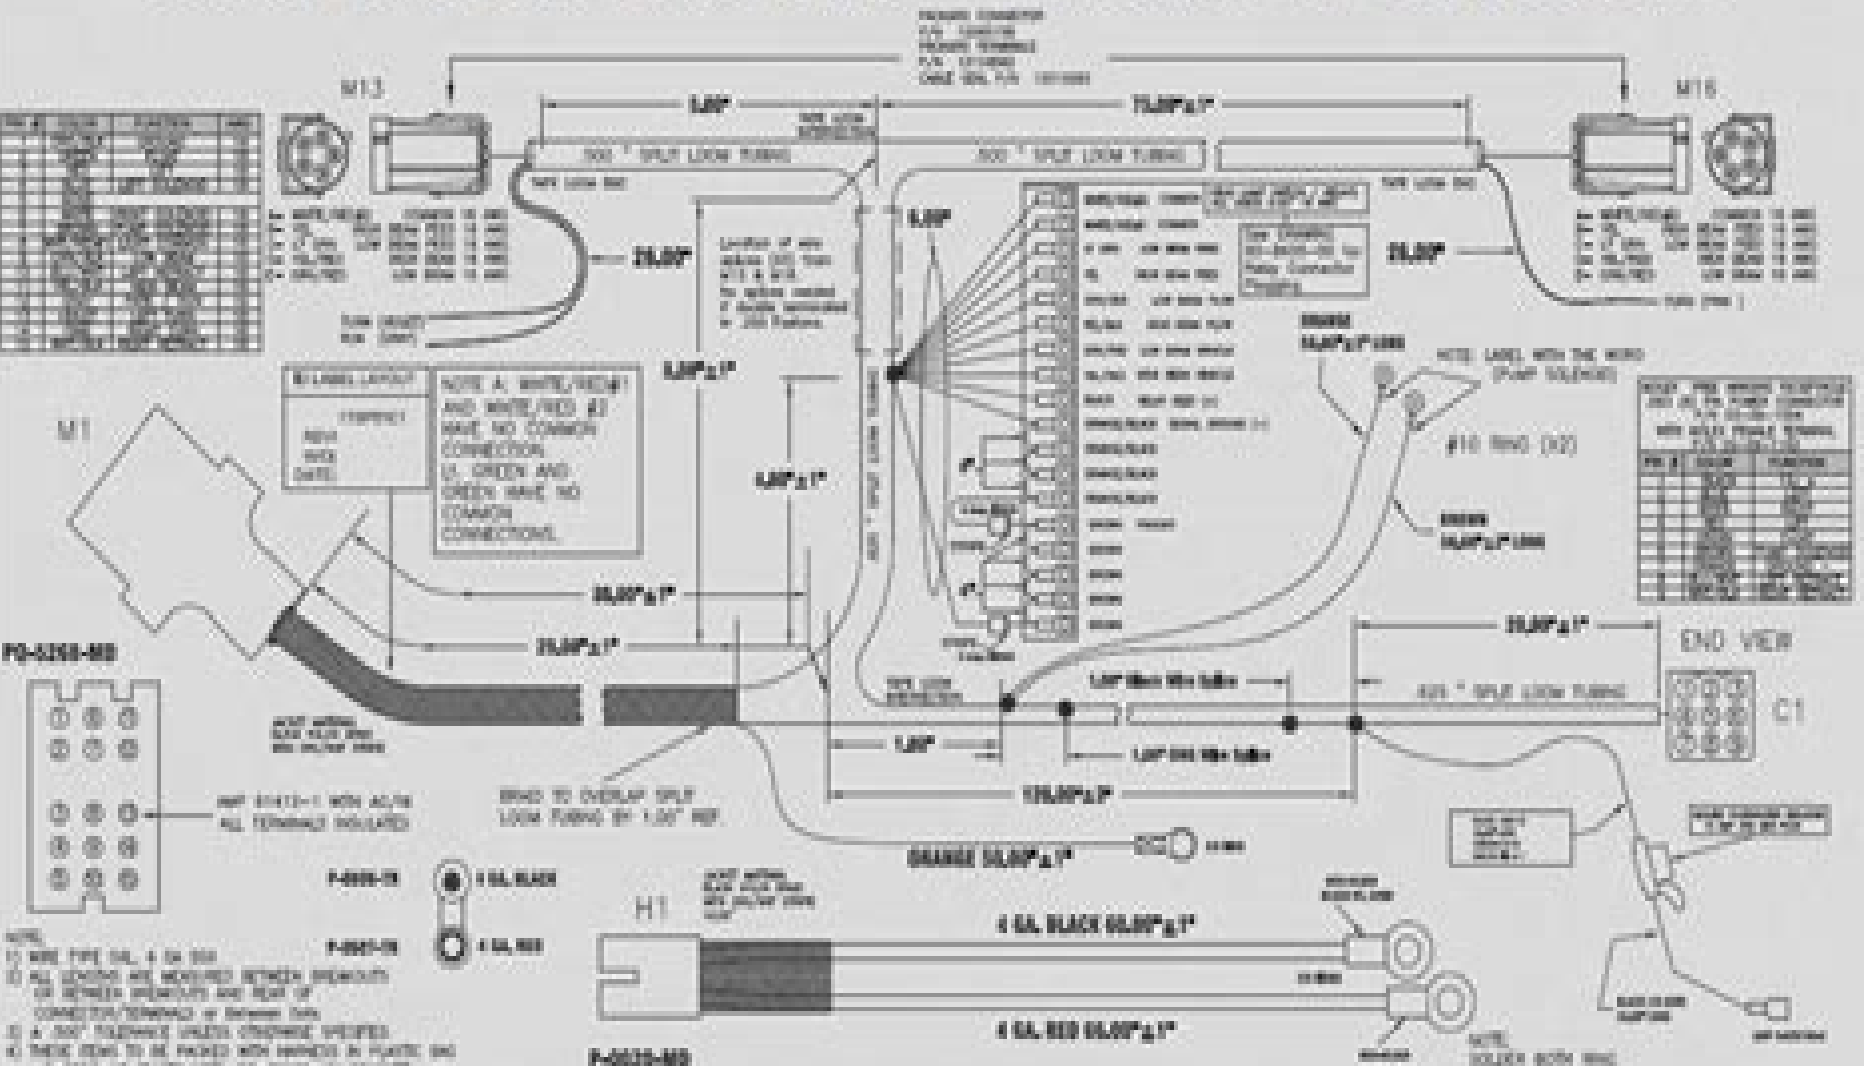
M13

M16

5.00"

.500 " SPLIT LOOM TUBING

.500 " SPLIT LOOM TUBING

25.00"

25.00"

M1

NOTE A: WHITE/RED#1 AND WHITE/RED #2 HAVE NO COMMON CONNECTION. LT. GREEN AND GREEN HAVE NO COMMON CONNECTIONS.

NOTE: LABEL WITH THE WORD (PUMP SOLENOID)

#10 RING (X2)

END VIEW

C1

.625 " SPLIT LOOM TUBING

PQ-6260-MD

AMP 61413-1 WITH AC/W ALL TERMINALS INSULATED

BRAID TO OVERLAP SPLIT LOOM TUBING BY 1.00" REF.

ORANGE 50.00"±1"

H1

4 GA. BLACK 50.00"±1"

4 GA. RED 50.00"±1"

4 GA. BLACK

4 GA. RED

NOTE:
1) WIRE TYPE SXL, 4 GA SGX
2) ALL LENGTHS ARE MEASURED BETWEEN BREAKOUTS OR BETWEEN BREAKOUTS AND REAR OF CONNECTOR/TERMINALS or Between Ends
3) A .500" TOLERANCE UNLESS OTHERWISE SPECIFIED
4) THESE ITEMS TO BE PACKED WITH HARNESS IN PLASTIC BAG

P-6020-MD

NOTE: SOLDER BOTH RING